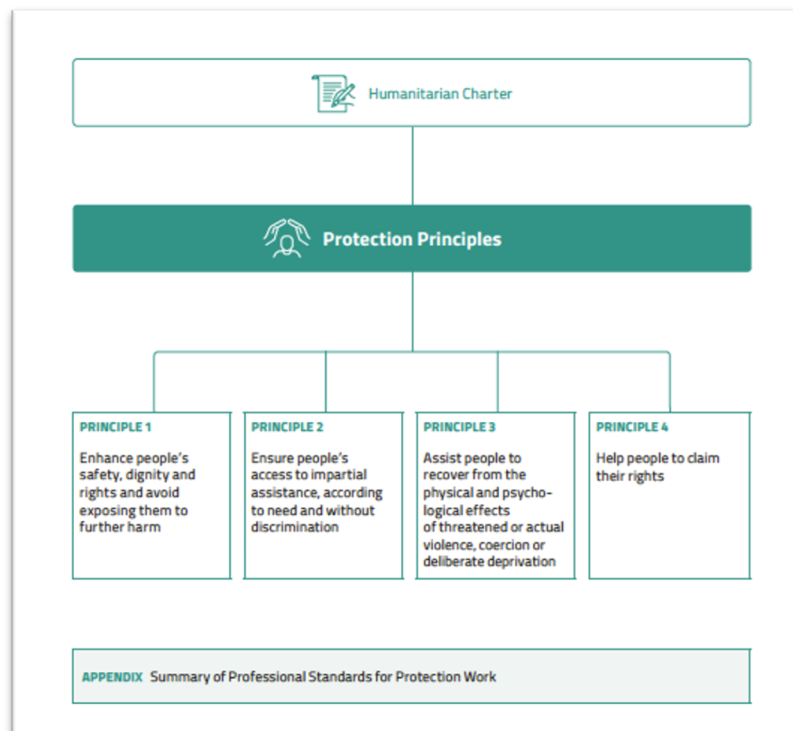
Humanitarian Charter

Protection Principles

PRINCIPLE 1

Enhance people's safety, dignity and rights and avoid exposing them to further harm

PRINCIPLE 2

Ensure people's access to impartial assistance, according to need and without discrimination

PRINCIPLE 3

Assist people to recover from the physical and psychological effects of threatened or actual violence, coercion or deliberate deprivation

PRINCIPLE 4

Help people to claim their rights

APPENDIX Summary of Professional Standards for Protection Work